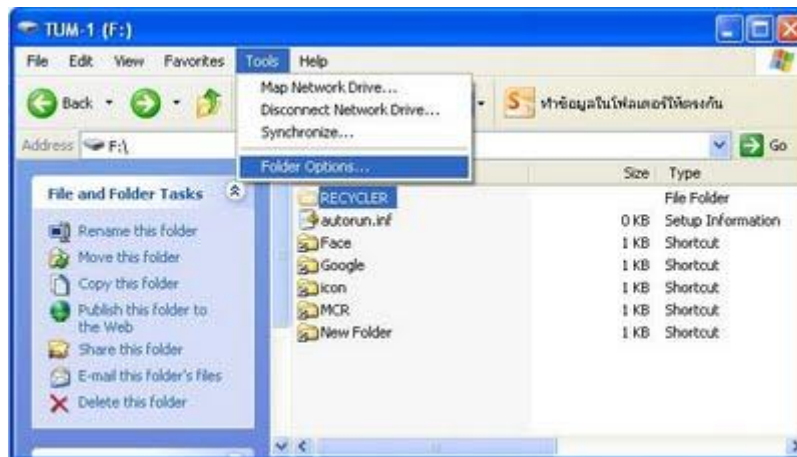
TUM-1 (F:)

File Edit View Favorites Tools Help

Back

Map Network Drive...
Disconnect Network Drive...
Synchronize...
Folder Options...

ทำข้อมูลในโฟลเดอร์ให้ตรงกัน

Address F:\

Go

File and Folder Tasks

Rename this folder
Move this folder
Copy this folder
Publish this folder to the Web
Share this folder
E-mail this folder's files
Delete this folder

| Name | Size | Type |
|---|---|---|
| RECYCLER | | File Folder |
| autorun.inf | 0 KB | Setup Information |
| Face | 1 KB | Shortcut |
| Google | 1 KB | Shortcut |
| icon | 1 KB | Shortcut |
| MCR | 1 KB | Shortcut |
| New Folder | 1 KB | Shortcut |